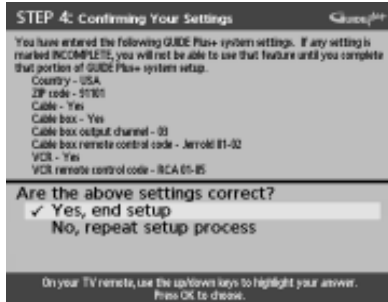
STEP 4: Confirming Your Settings

Guide Plus+

You have entered the following GUIDE Plus+ system settings. If any setting is marked INCOMPLETE, you will not be able to use that feature until you complete that portion of GUIDE Plus+ system setup.

Country - USA
ZIP code - 51101
Cable - Yes
Cable box - Yes
Cable box output channel - 03
Cable box remote control code - Jerrold 01-02
VCR - Yes
VCR remote control code - RCA 01-05

Are the above settings correct?
✓ Yes, end setup
No, repeat setup process

On your TV remote, use the up/down keys to highlight your answer. Press OK to choose.